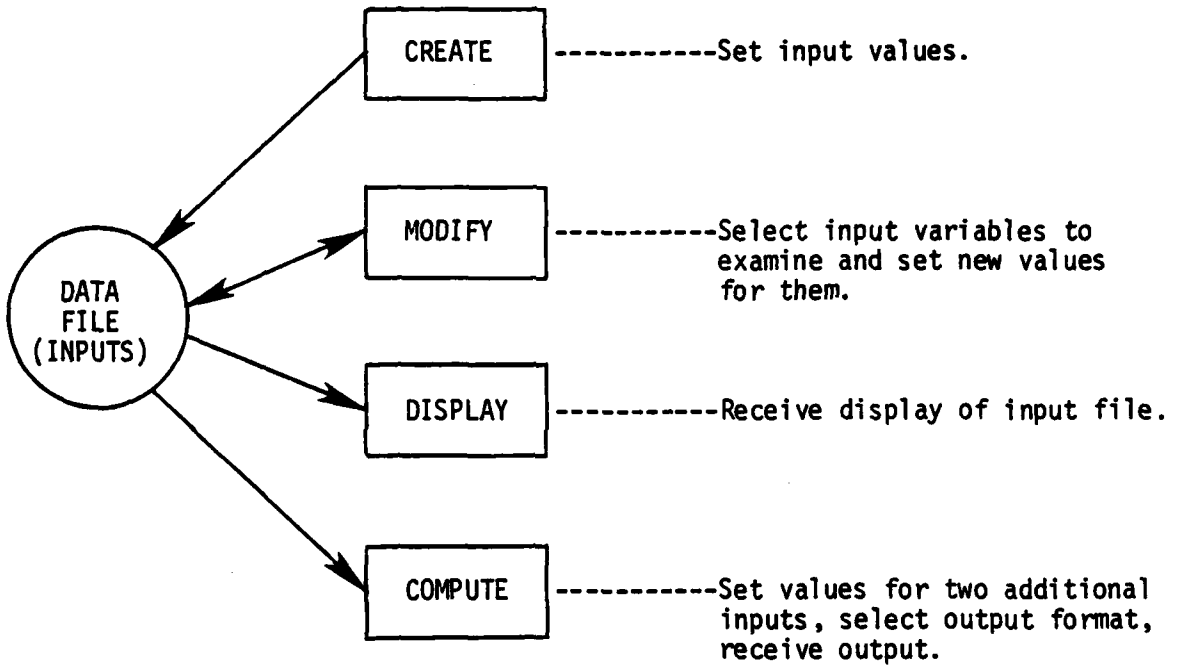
CREATE -----------Set input values.

MODIFY -----------Select input variables to examine and set new values for them.

DATA FILE (INPUTS)

DISPLAY -----------Receive display of input file.

COMPUTE -----------Set values for two additional inputs, select output format, receive output.